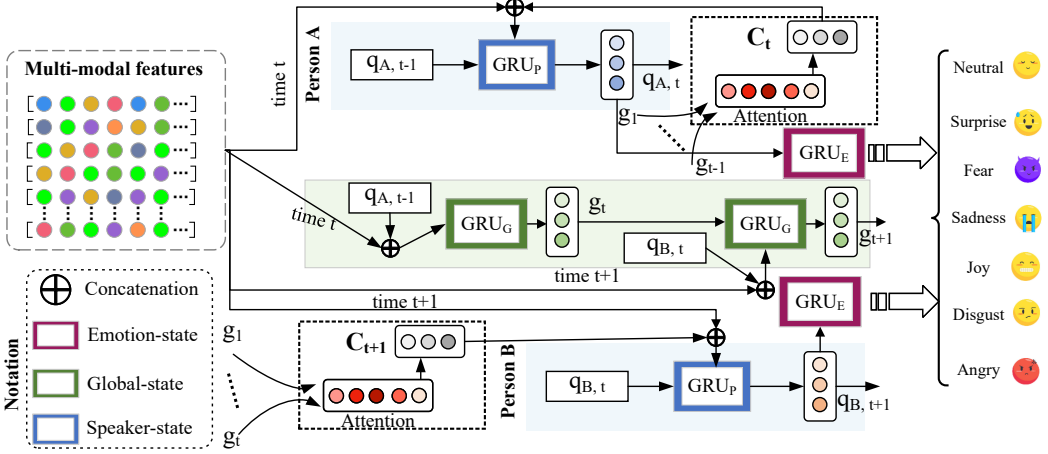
Multi-modal features

time t

Person A

$q_{A, t-1}$

$GRU_P$

$q_{A, t}$

$C_t$

Attention

$g_1$

$g_{t-1}$

$GRU_E$

time t

$q_{A, t-1}$

$GRU_G$

$g_t$

$GRU_G$

$q_{B, t}$

$g_{t+1}$

time t+1

time t+1

$GRU_E$

Neutral

Surprise

Fear

Sadness

Joy

Disgust

Angry

Notation

Concatenation

Emotion-state

Global-state

Speaker-state

$g_1$

$g_t$

$C_{t+1}$

Attention

Person B

$q_{B, t}$

$GRU_P$

$q_{B, t+1}$